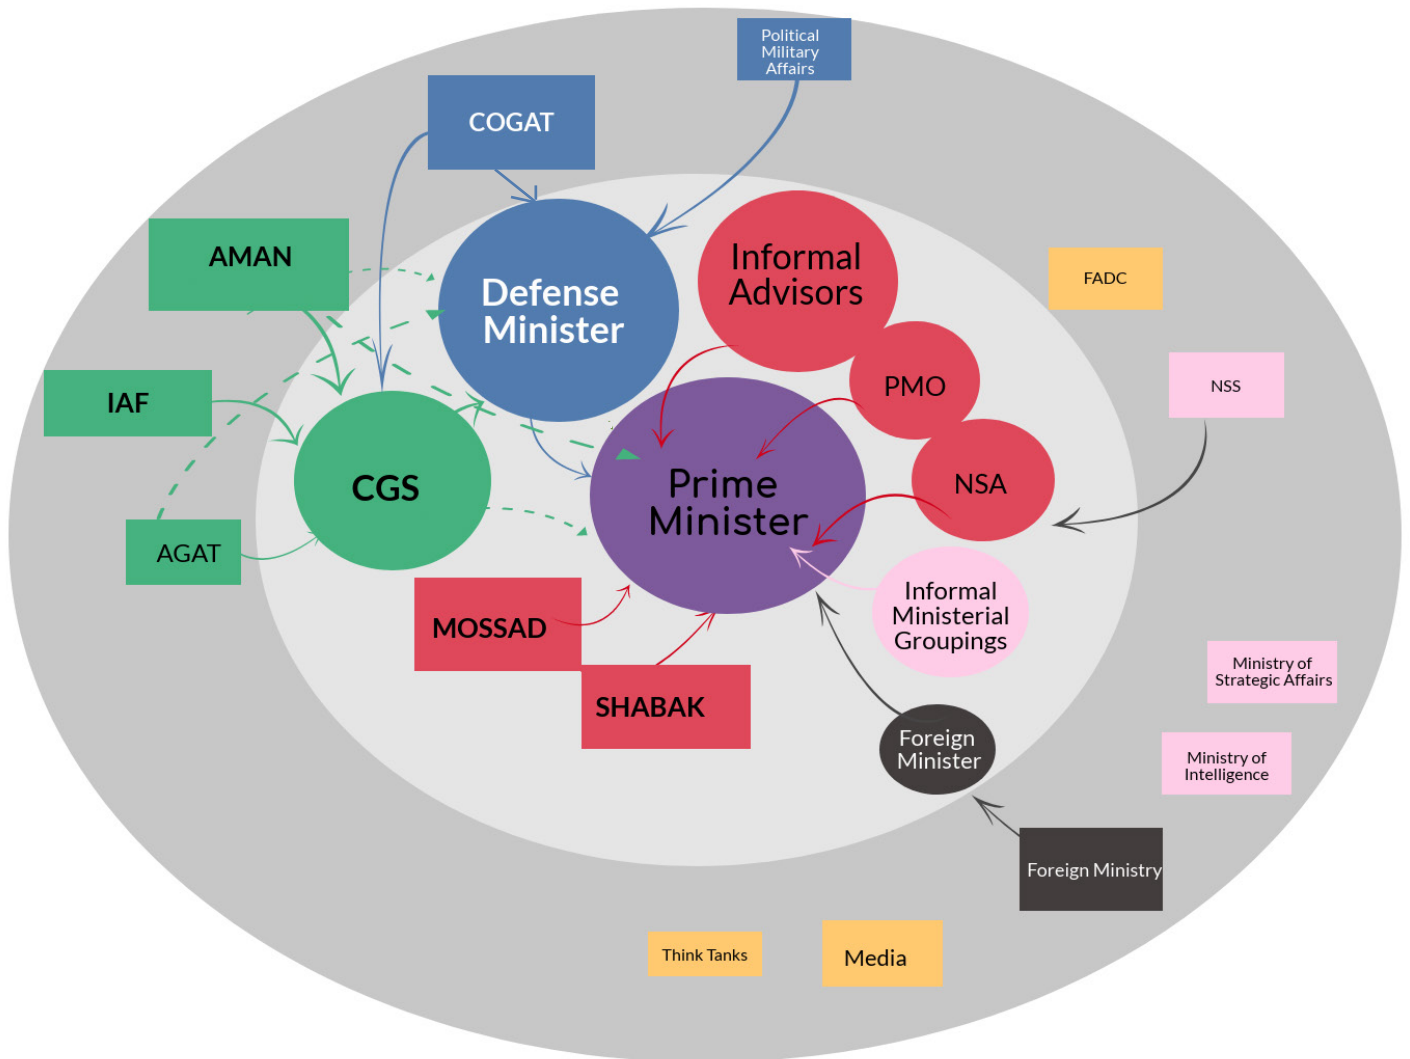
Political Military Affairs

COGAT

AMAN

Defense Minister

Informal Advisors

FADC

IAF

PMO

NSS

CGS

Prime Minister

NSA

AGAT

Informal Ministerial Groupings

MOSSAD

SHABAK

Ministry of Strategic Affairs

Foreign Minister

Ministry of Intelligence

Foreign Ministry

Think Tanks

Media